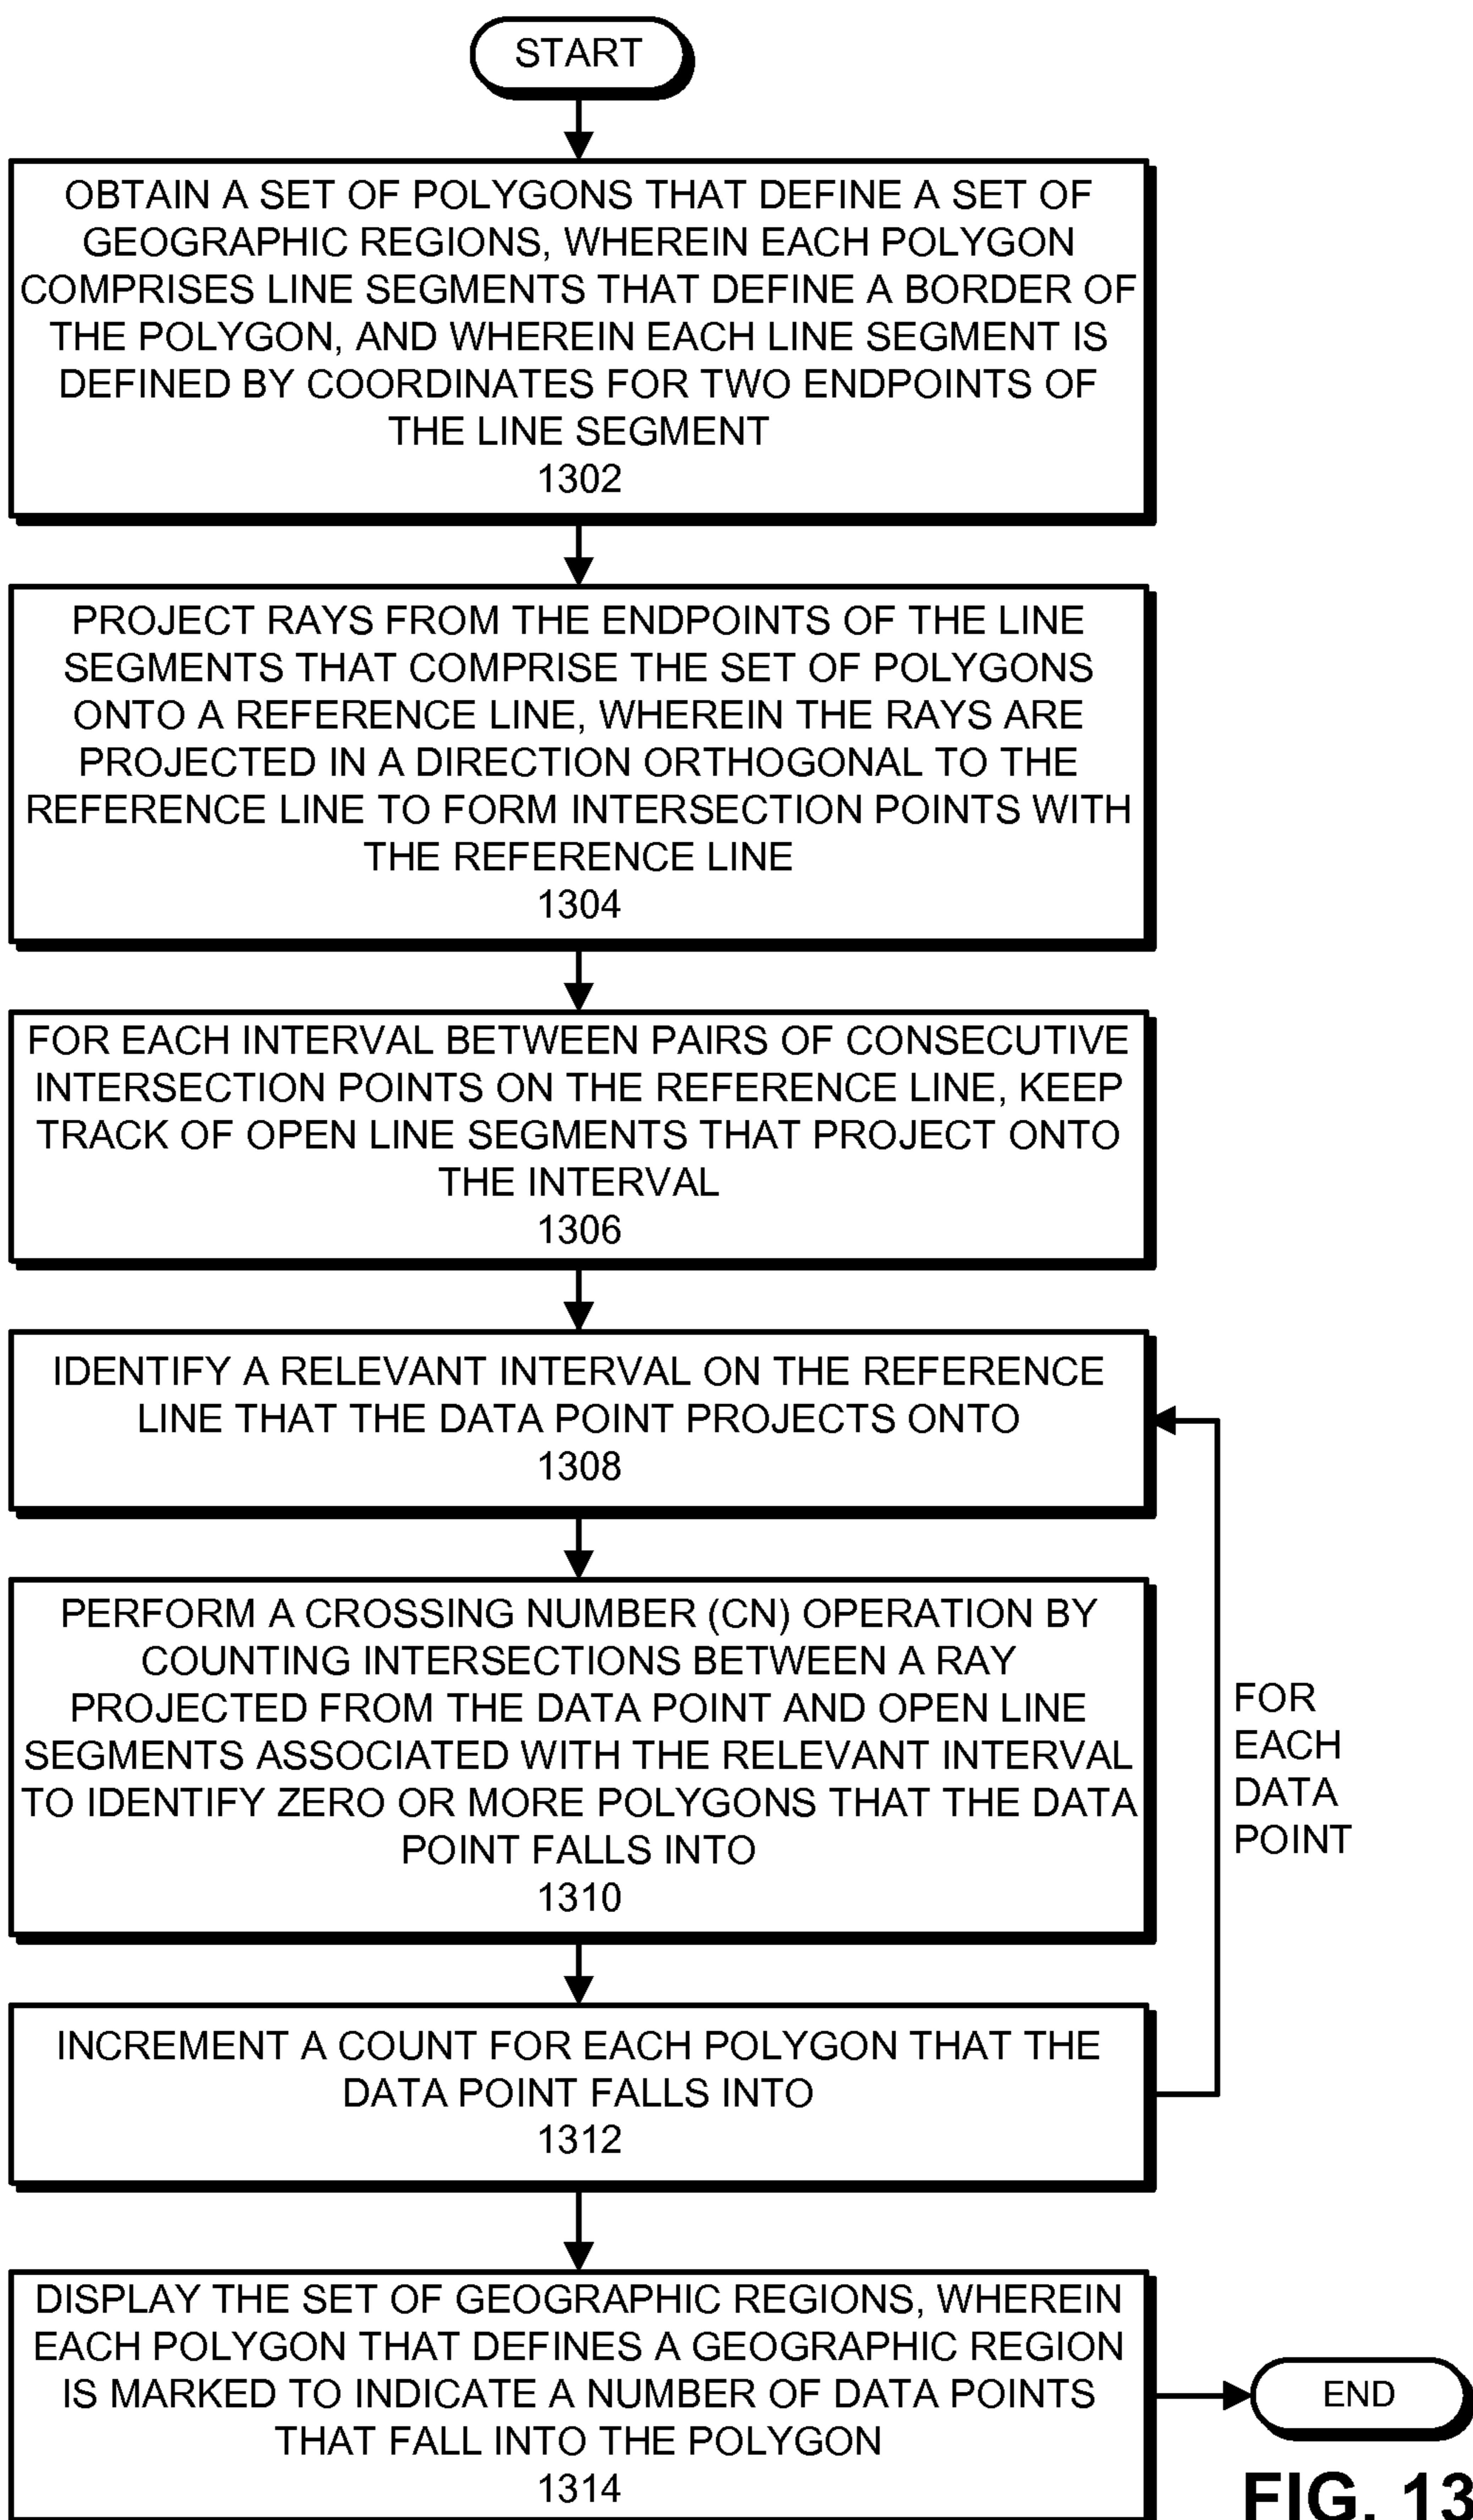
START

OBTAIN A SET OF POLYGONS THAT DEFINE A SET OF GEOGRAPHIC REGIONS, WHEREIN EACH POLYGON COMPRISES LINE SEGMENTS THAT DEFINE A BORDER OF THE POLYGON, AND WHEREIN EACH LINE SEGMENT IS DEFINED BY COORDINATES FOR TWO ENDPOINTS OF THE LINE SEGMENT
1302

PROJECT RAYS FROM THE ENDPOINTS OF THE LINE SEGMENTS THAT COMPRISE THE SET OF POLYGONS ONTO A REFERENCE LINE, WHEREIN THE RAYS ARE PROJECTED IN A DIRECTION ORTHOGONAL TO THE REFERENCE LINE TO FORM INTERSECTION POINTS WITH THE REFERENCE LINE
1304

FOR EACH INTERVAL BETWEEN PAIRS OF CONSECUTIVE INTERSECTION POINTS ON THE REFERENCE LINE, KEEP TRACK OF OPEN LINE SEGMENTS THAT PROJECT ONTO THE INTERVAL
1306

IDENTIFY A RELEVANT INTERVAL ON THE REFERENCE LINE THAT THE DATA POINT PROJECTS ONTO
1308

PERFORM A CROSSING NUMBER (CN) OPERATION BY COUNTING INTERSECTIONS BETWEEN A RAY PROJECTED FROM THE DATA POINT AND OPEN LINE SEGMENTS ASSOCIATED WITH THE RELEVANT INTERVAL TO IDENTIFY ZERO OR MORE POLYGONS THAT THE DATA POINT FALLS INTO
1310

FOR EACH DATA POINT

INCREMENT A COUNT FOR EACH POLYGON THAT THE DATA POINT FALLS INTO
1312

DISPLAY THE SET OF GEOGRAPHIC REGIONS, WHEREIN EACH POLYGON THAT DEFINES A GEOGRAPHIC REGION IS MARKED TO INDICATE A NUMBER OF DATA POINTS THAT FALL INTO THE POLYGON
1314

END

FIG. 13